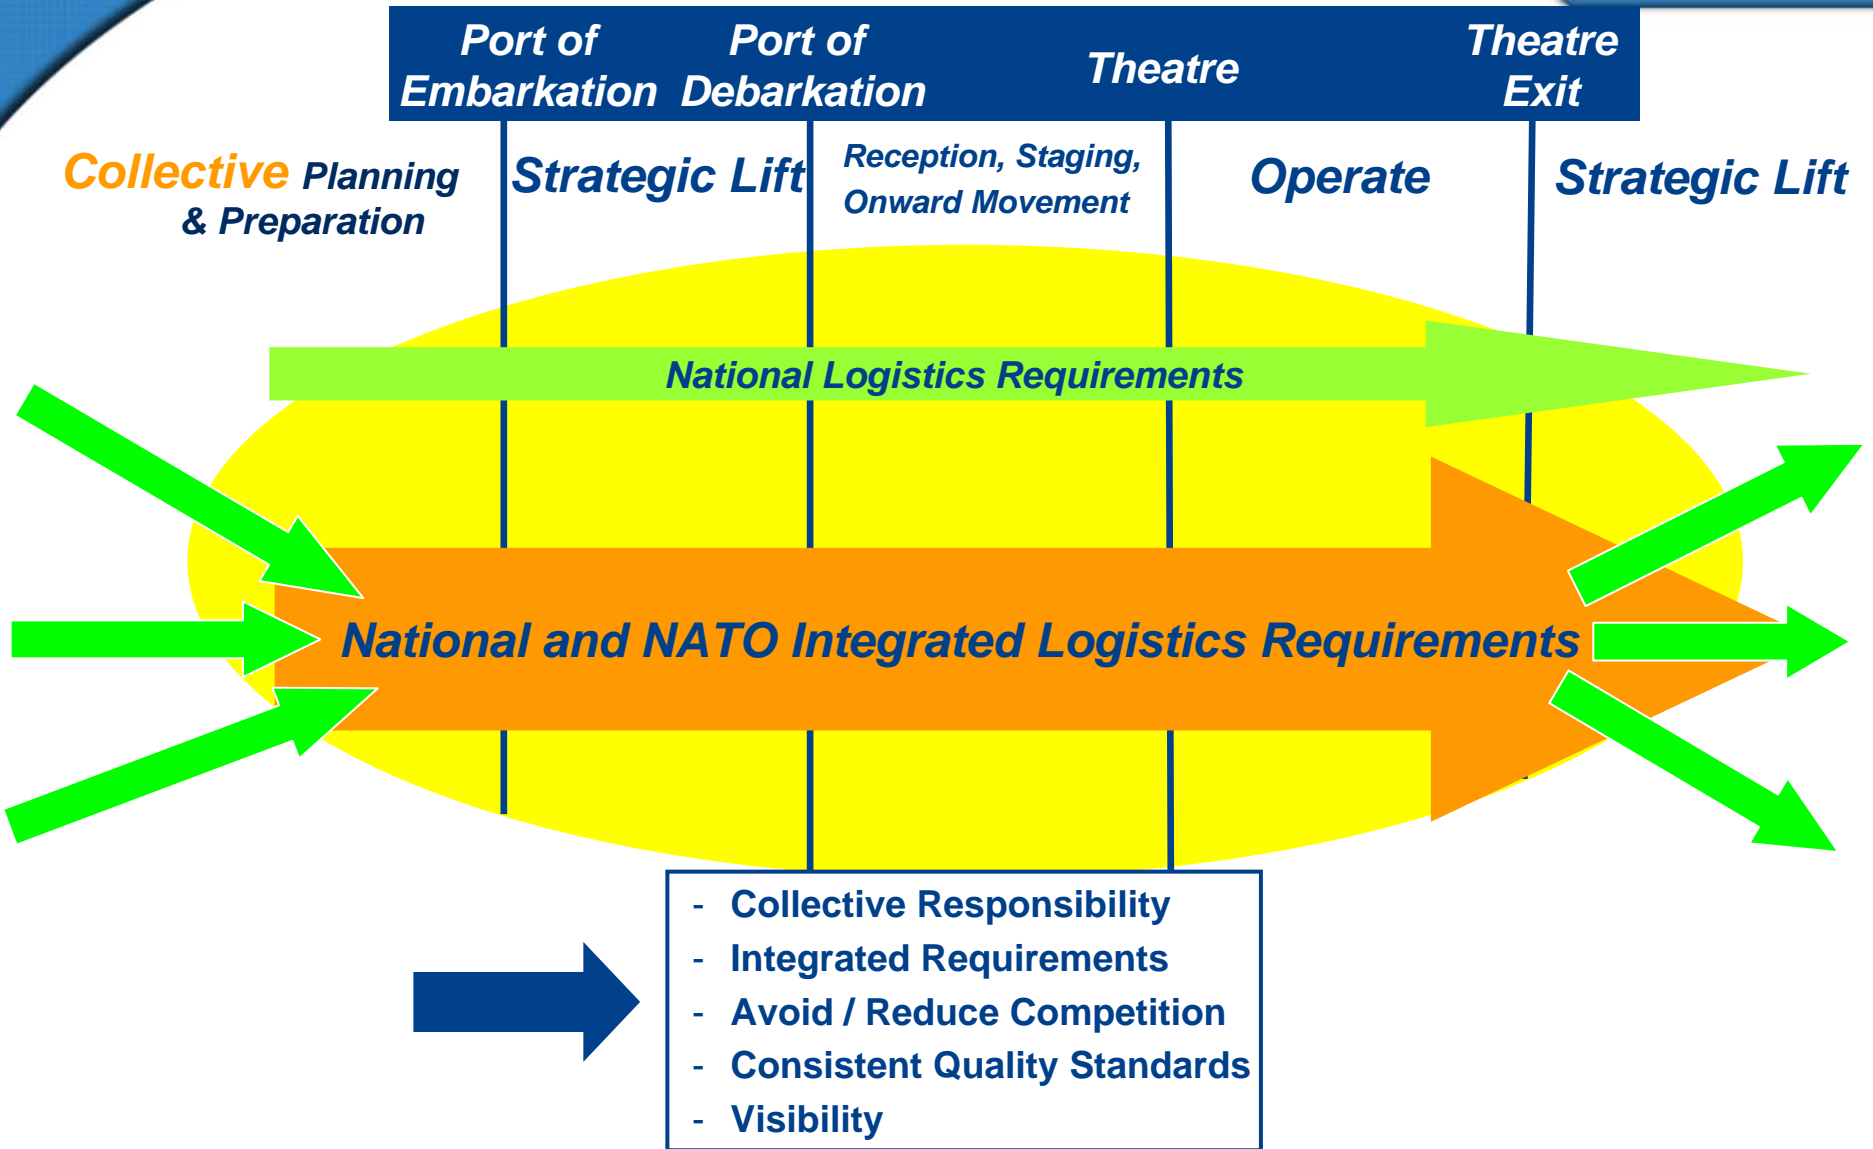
Port of Embarkation

Port of Debarkation

Theatre

Theatre Exit

Collective Planning & Preparation

Strategic Lift

Reception, Staging, Onward Movement

Operate

Strategic Lift

National Logistics Requirements

National and NATO Integrated Logistics Requirements

- Collective Responsibility
- Integrated Requirements
- Avoid / Reduce Competition
- Consistent Quality Standards
- Visibility